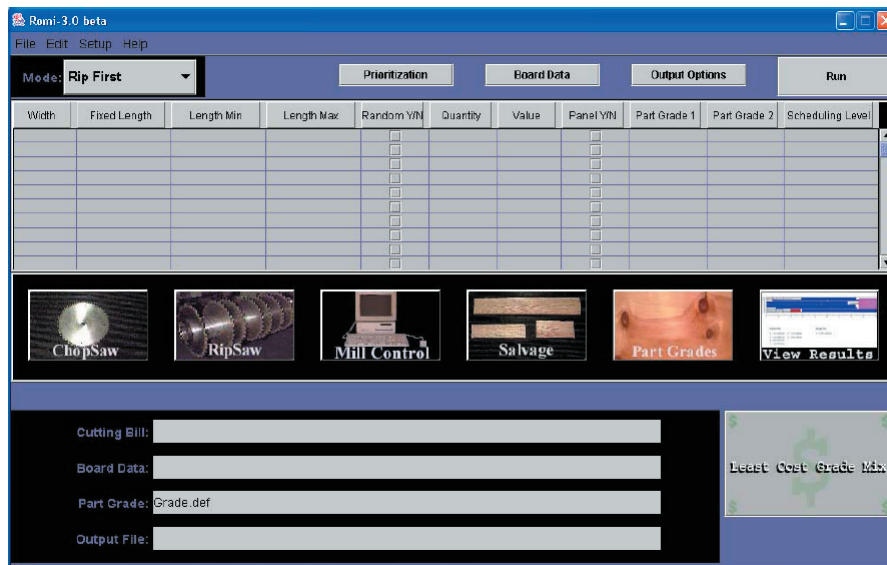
Romi-3.0 beta

File Edit Setup Help

Mode: Rip First

Prioritization

Board Data

Output Options

Run

| Width | Fixed Length | Length Min | Length Max | Random Y/N | Quantity | Value | Panel Y/N | Part Grade 1 | Part Grade 2 | Scheduling Level |
|---|---|---|---|---|---|---|---|---|---|---|

ChopSaw

RipSaw

Mill Control

Salvage

Part Grades

View Results

Cutting Bill:

Board Data:

Part Grade: Grade.def

Output File:

Least Cost Grade Mix